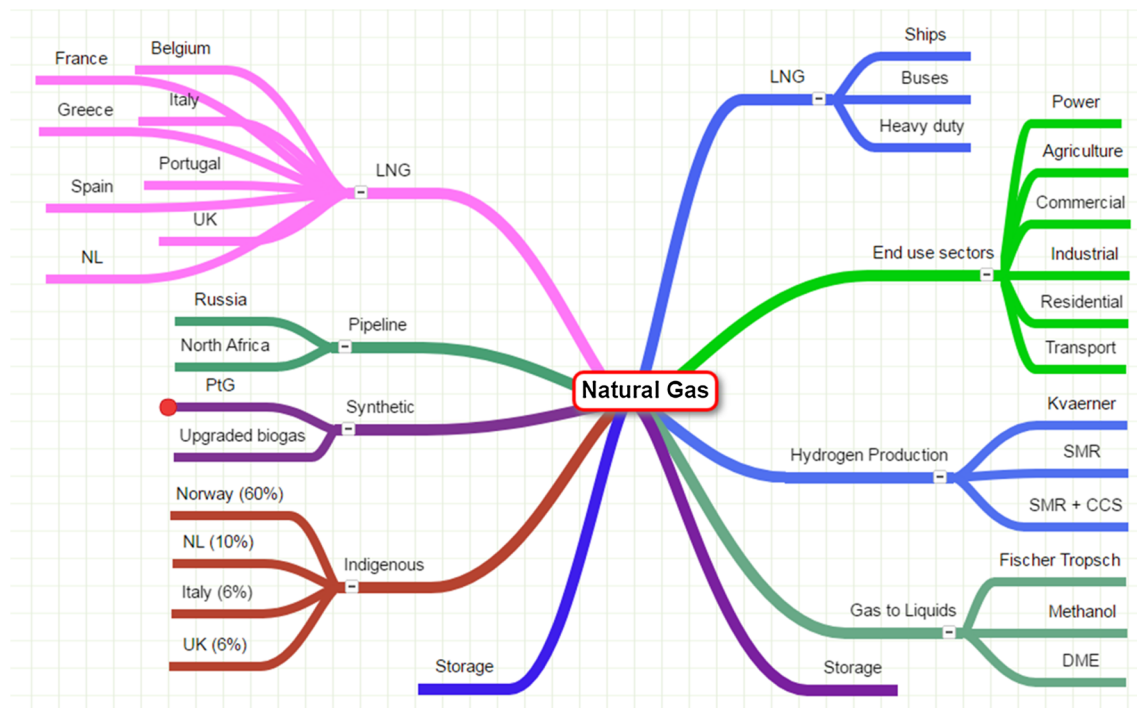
France
Belgium
Greece
Italy
Portugal
Spain
UK
NL
LNG
Russia
Pipeline
North Africa
PtG
Synthetic
Upgraded biogas
Norway (60%)
NL (10%)
Indigenous
Italy (6%)
UK (6%)
Storage
Natural Gas
LNG
Ships
Buses
Heavy duty
Power
Agriculture
Commercial
End use sectors
Industrial
Residential
Transport
Kvaerner
Hydrogen Production
SMR
SMR + CCS
Fischer Tropsch
Gas to Liquids
Methanol
DME
Storage